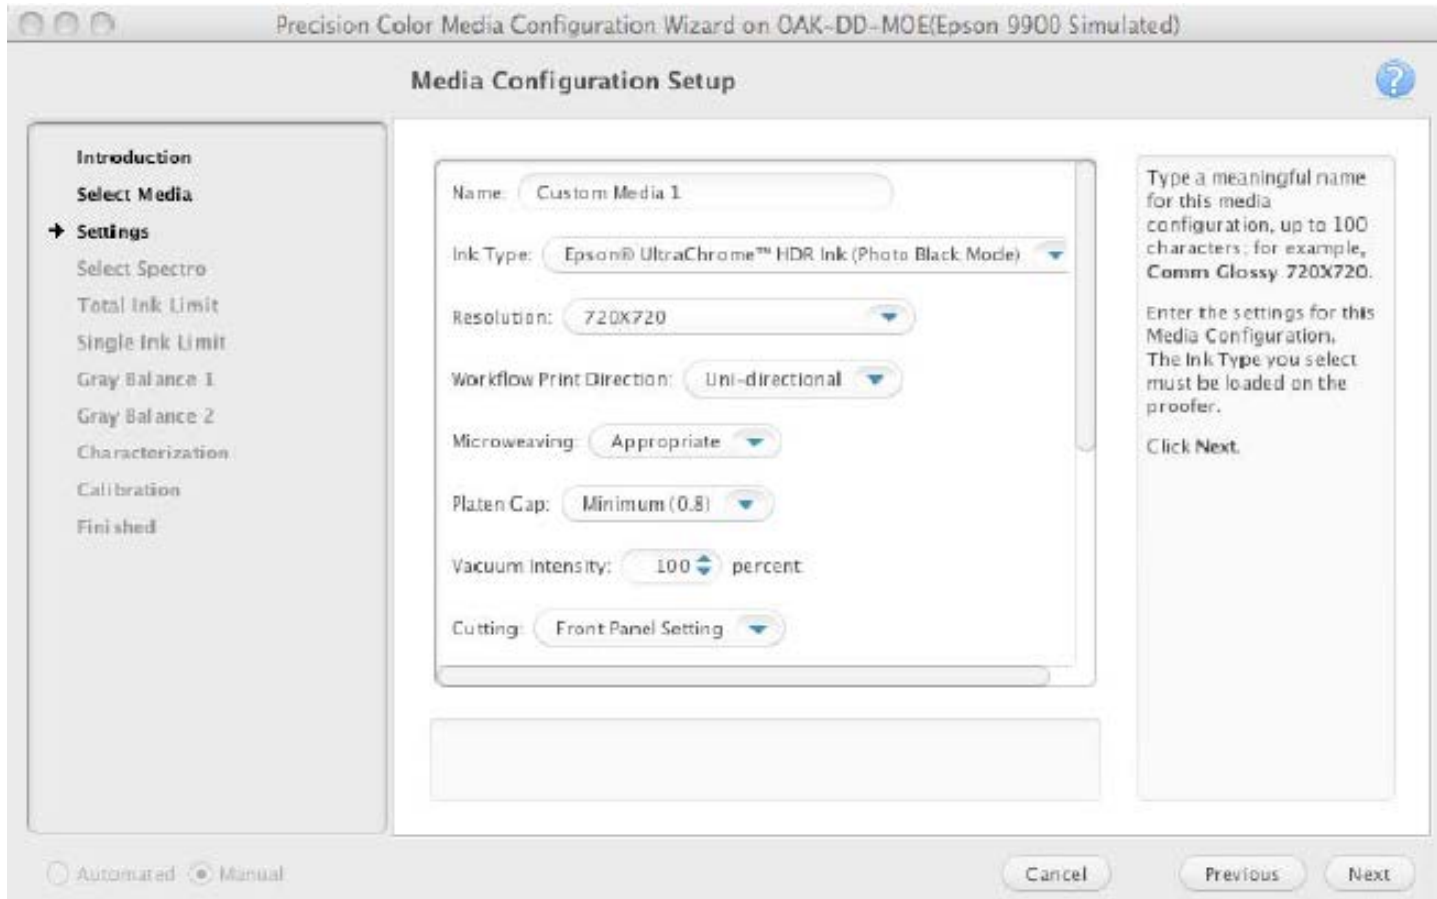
Precision Color Media Configuration Wizard on OAK-DD-MOE(Epson 9900 Simulated)

Media Configuration Setup

Introduction
Select Media
Settings
Select Spectro
Total Ink Limit
Single Ink Limit
Gray Balance 1
Gray Balance 2
Characterization
Calibration
Finished

Name: Custom Media 1

Ink Type: Epson® UltraChrome™ HDR Ink (Photo Black Mode)

Resolution: 720X720

Workflow Print Direction: Uni-directional

Microweaving: Appropriate

Platen Gap: Minimum (0.8)

Vacuum Intensity: 100 percent

Cutting: Front Panel Setting

Type a meaningful name for this media configuration, up to 100 characters; for example, Comm Glossy 720X720.

Enter the settings for this Media Configuration. The Ink Type you select must be loaded on the proofer.

Click Next.

Automated Manual

Cancel Previous Next